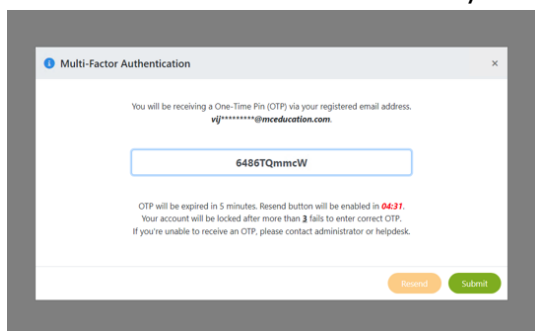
Multi-Factor Authentication

×

You will be receiving a One-Time Pin (OTP) via your registered email address.
vij*********@mceducation.com.

6486TQmmcW

OTP will be expired in 5 minutes. Resend button will be enabled in 04:31.
Your account will be locked after more than 3 fails to enter correct OTP.
If you're unable to receive an OTP, please contact administrator or helpdesk.

Resend

Submit